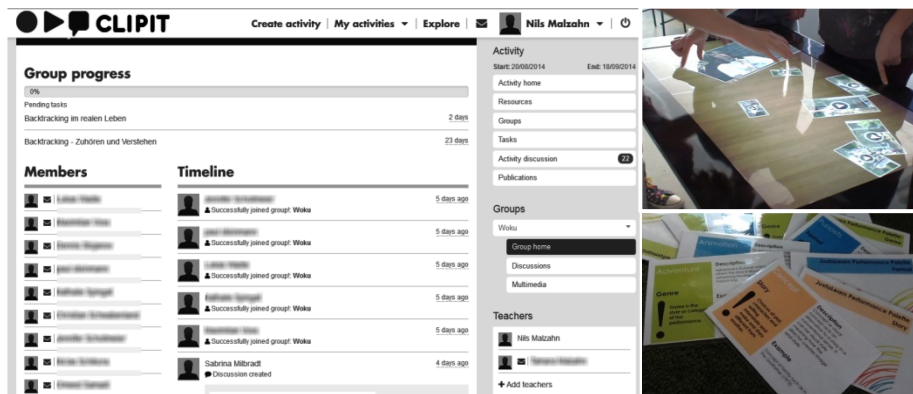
CLIPIT

Create activity | My activities ▾ | Explore | Nils Malzahn ▾

Group progress

0%

Pending tasks

Backtracking im realen Leben 2 days

Backtracking - Zuhören und Verstehen 23 days

Members

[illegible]
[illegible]
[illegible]
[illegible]
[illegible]
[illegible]
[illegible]
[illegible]
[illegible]

Timeline

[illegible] 5 days ago
Successfully joined group!: Woku

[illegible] 5 days ago
Successfully joined group!: Woku

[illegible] 5 days ago
Successfully joined group!: Woku

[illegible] 5 days ago
Successfully joined group!: Woku

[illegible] 5 days ago
Successfully joined group!: Woku

Sabrina Milbradt 4 days ago
Discussion created

Activity

Start: 20/08/2014 End: 18/09/2014

Activity home

Resources

Groups

Tasks

Activity discussion 22

Publications

Groups

Woku

Group home

Discussions

Multimedia

Teachers

Nils Malzahn

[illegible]

+ Add teachers

Animation

Genre

Adventure

Genre

Description

Story

Description

Example

Judiciaire Performance Palette

Story